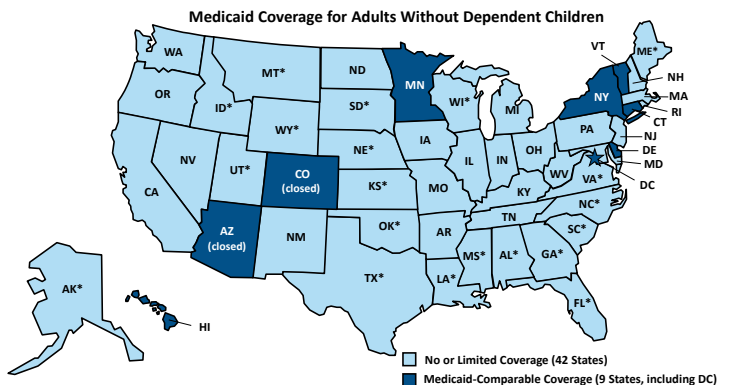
Medicaid Coverage for Adults Without Dependent Children

WA
OR
CA
NV
ID*
MT*
WY*
UT*
AZ (closed)
CO (closed)
NM
ND
SD*
NE*
KS*
OK*
TX*
MN
IA
MO
AR
LA*
WI*
IL
MI
IN
OH
KY
TN
MS*
AL*
GA*
FL*
SC*
NC*
VA*
WV
PA
NY
VT
NH
ME*
MA
RI
CT
NJ
DE
MD
DC
AK*
HI

No or Limited Coverage (42 States)
Medicaid-Comparable Coverage (9 States, including DC)